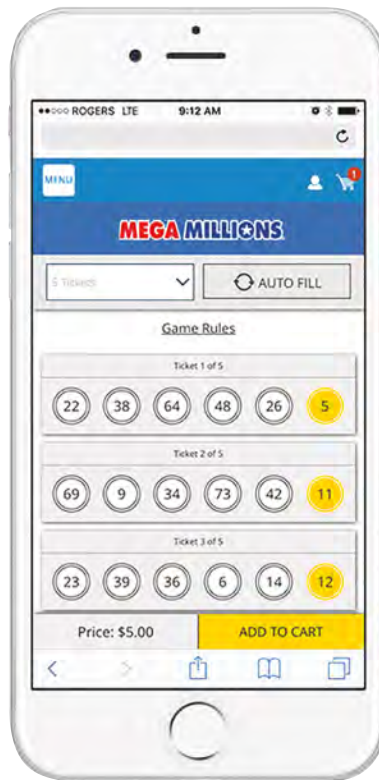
●●○○○ ROGERS LTE 9:12 AM

MENU

1

MEGA MILLIONS

5 Tickets

AUTO FILL

Game Rules

Ticket 1 of 5

22 38 64 48 26 5

Ticket 2 of 5

69 9 34 73 42 11

Ticket 3 of 5

23 39 36 6 14 12

Price: $5.00

ADD TO CART